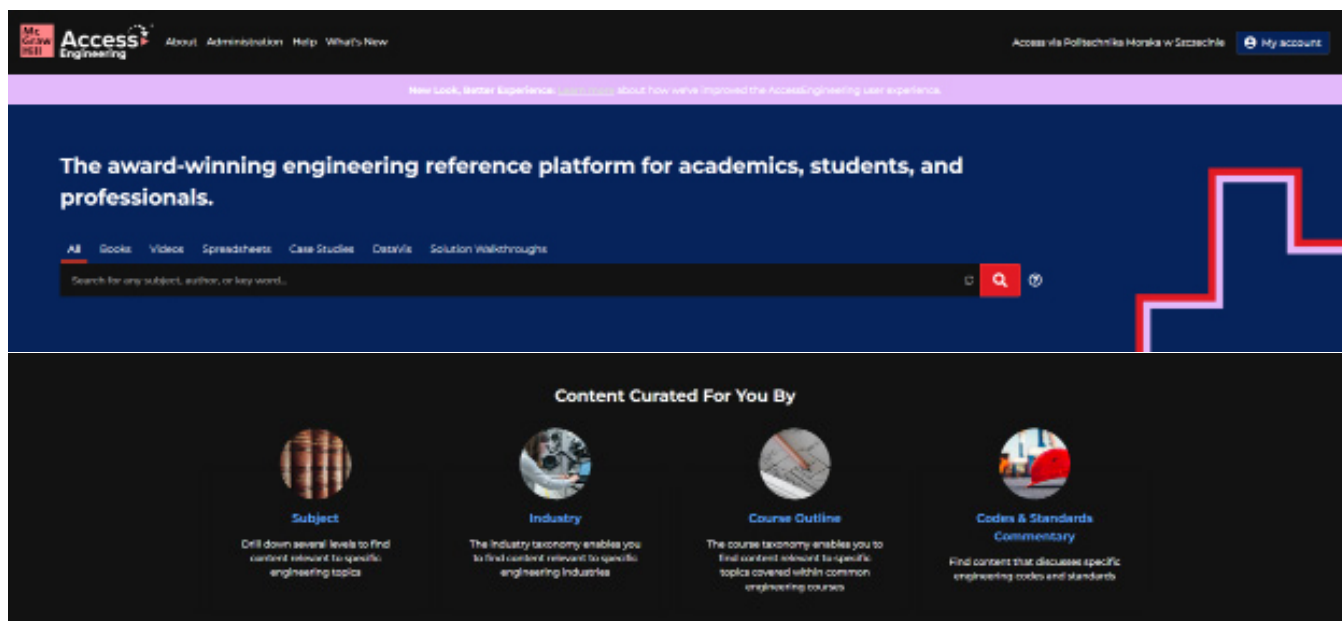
Mc Graw Hill Access Engineering

About Administration Help What's New

Access via Politechnika Morska w Szczecinie

My account

New Look, Better Experience: Learn more about how we've improved the AccessEngineering user experience.

The award-winning engineering reference platform for academics, students, and professionals.

All Books Videos Spreadsheets Case Studies DataVis Solution Walkthroughs

Search for any subject, author, or key word...

Content Curated For You By

Subject

Drill down several levels to find content relevant to specific engineering topics

Industry

The industry taxonomy enables you to find content relevant to specific engineering industries

Course Outline

The course taxonomy enables you to find content relevant to specific topics covered within common engineering courses

Codes & Standards Commentary

Find content that discusses specific engineering codes and standards